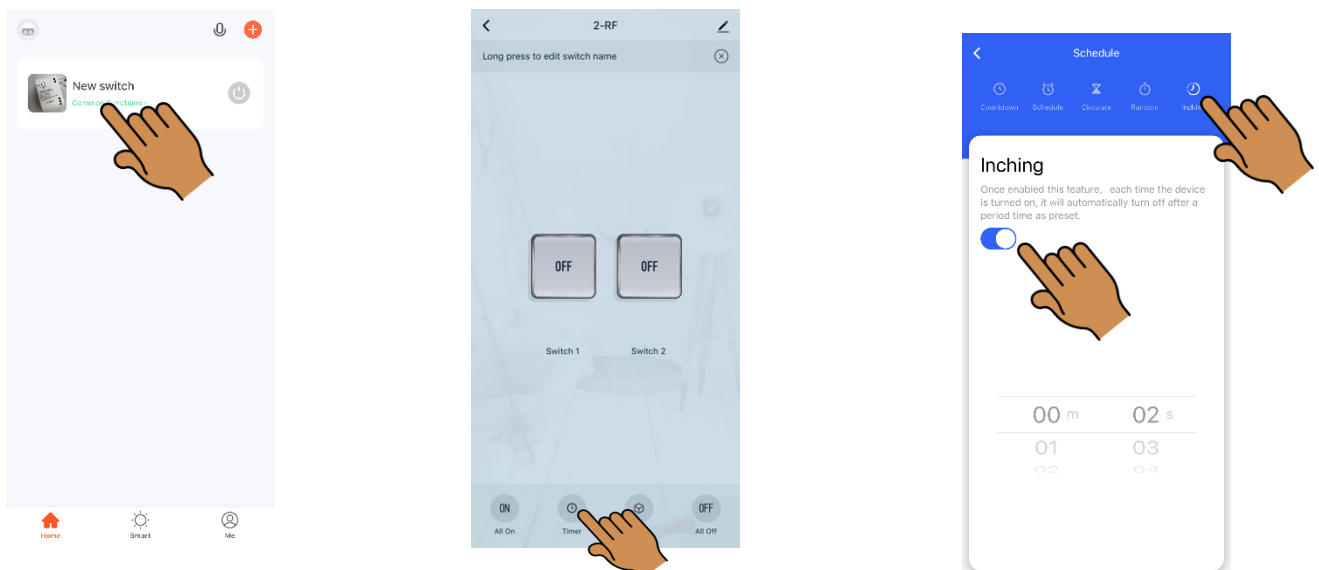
New switch

Common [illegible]ctions

Home

Smart

Me

2-RF

Long press to edit switch name

OFF

OFF

Switch 1

Switch 2

ON

All On

Timer

OFF

All Off

Schedule

Countdown

Schedule

Circulate

Random

Inchi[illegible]

Inching

Once enabled this feature, each time the device is turned on, it will automatically turn off after a period time as preset.

00 m

02 s

01

03